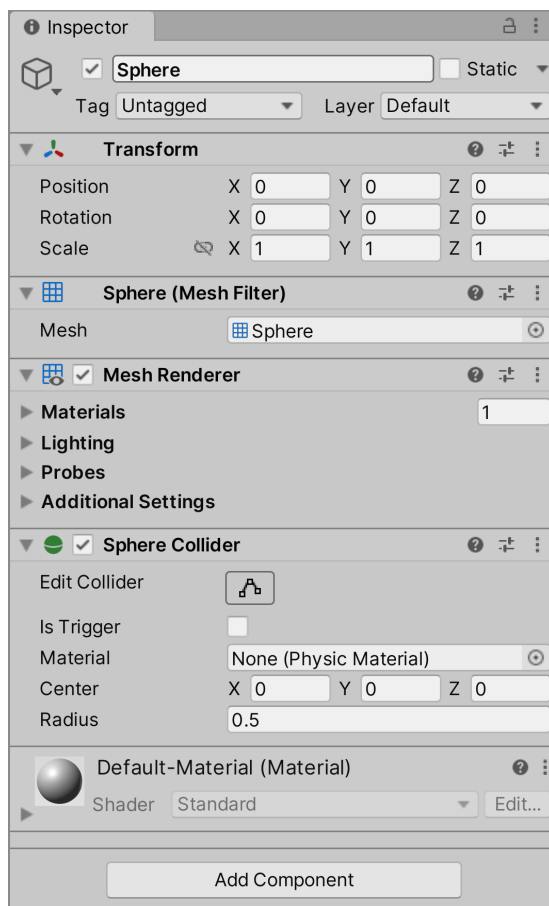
Inspector

Sphere
Static
Tag Untagged
Layer Default

Transform
Position X 0 Y 0 Z 0
Rotation X 0 Y 0 Z 0
Scale X 1 Y 1 Z 1

Sphere (Mesh Filter)
Mesh Sphere

Mesh Renderer
Materials 1
Lighting
Probes
Additional Settings

Sphere Collider
Edit Collider
Is Trigger
Material None (Physic Material)
Center X 0 Y 0 Z 0
Radius 0.5

Default-Material (Material)
Shader Standard
Edit...

Add Component